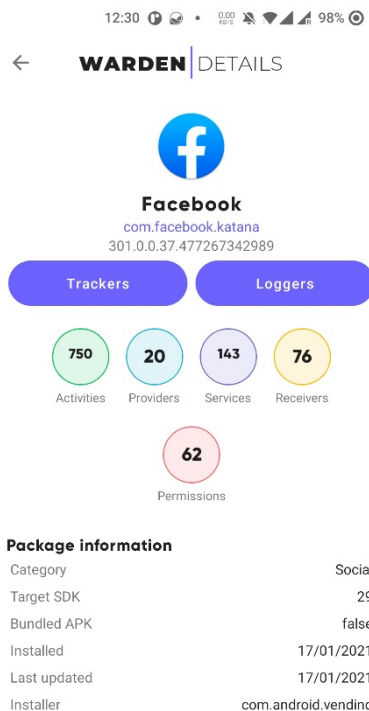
12:30 0.00 KB/S 98%

WARDEN | DETAILS

Facebook
com.facebook.katana
301.0.0.37.477267342989

Trackers
Loggers

750
Activities
20
Providers
143
Services
76
Receivers
62
Permissions

Package information

| | |
|---|---|
| Category | Socia |
| Target SDK | 29 |
| Bundled APK | false |
| Installed | 17/01/2021 |
| Last updated | 17/01/2021 |
| Installer | com.android.vendinc |